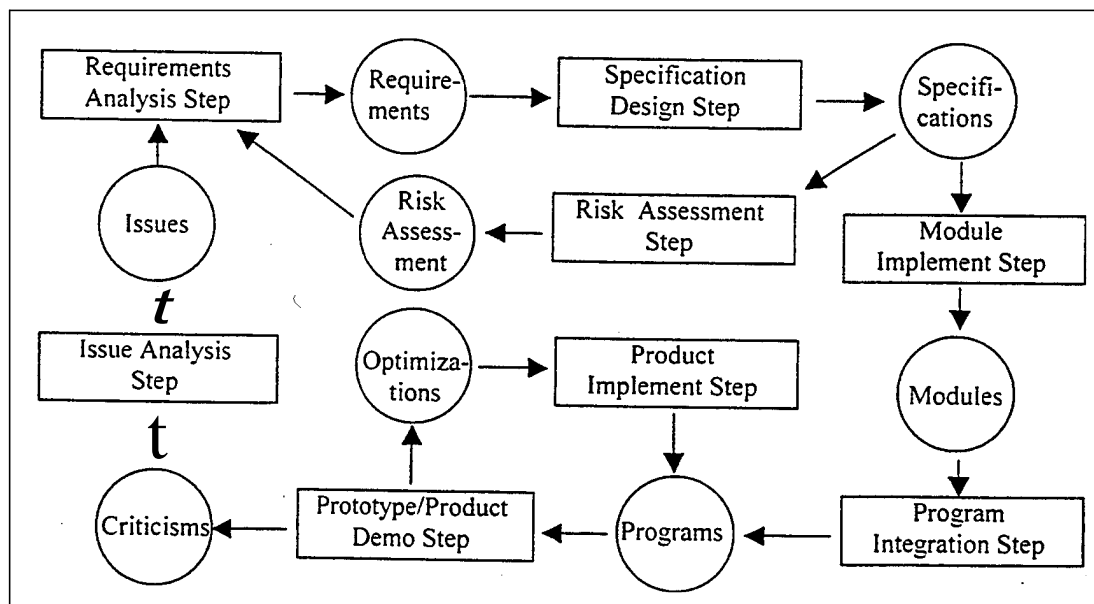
Requirements Analysis Step

Requirements

Specification Design Step

Specifications

Issues

Risk Assessment

Risk Assessment Step

Module Implement Step

t

Issue Analysis Step

Optimizations

Product Implement Step

Modules

t

Criticisms

Prototype/Product Demo Step

Programs

Program Integration Step